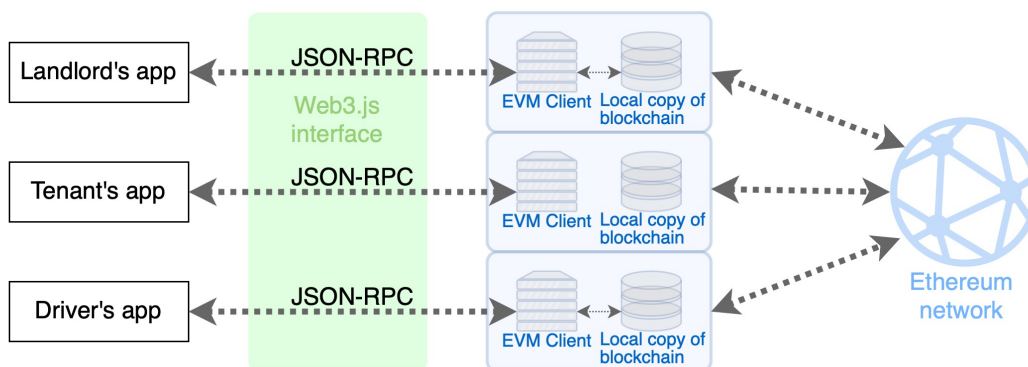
Landlord's app

JSON-RPC

Web3.js interface

EVM Client

Local copy of blockchain

Tenant's app

JSON-RPC

EVM Client

Local copy of blockchain

Driver's app

JSON-RPC

EVM Client

Local copy of blockchain

Ethereum network